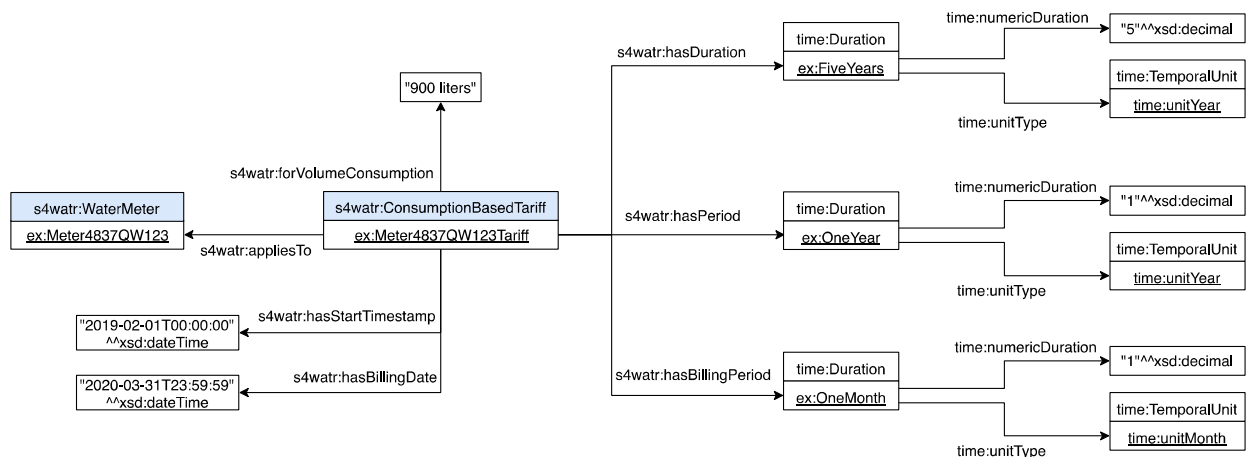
"900 liters"

s4watr:forVolumeConsumption

s4watr:WaterMeter
ex:Meter4837QW123

s4watr:appliesTo

s4watr:ConsumptionBasedTariff
ex:Meter4837QW123Tariff

s4watr:hasStartTimestamp
"2019-02-01T00:00:00"^^xsd:dateTime

s4watr:hasBillingDate
"2020-03-31T23:59:59"^^xsd:dateTime

s4watr:hasDuration
time:Duration
ex:FiveYears
time:numericDuration
"5"^^xsd:decimal
time:unitType
time:TemporalUnit
time:unitYear

s4watr:hasPeriod
time:Duration
ex:OneYear
time:numericDuration
"1"^^xsd:decimal
time:unitType
time:TemporalUnit
time:unitYear

s4watr:hasBillingPeriod
time:Duration
ex:OneMonth
time:numericDuration
"1"^^xsd:decimal
time:unitType
time:TemporalUnit
time:unitMonth